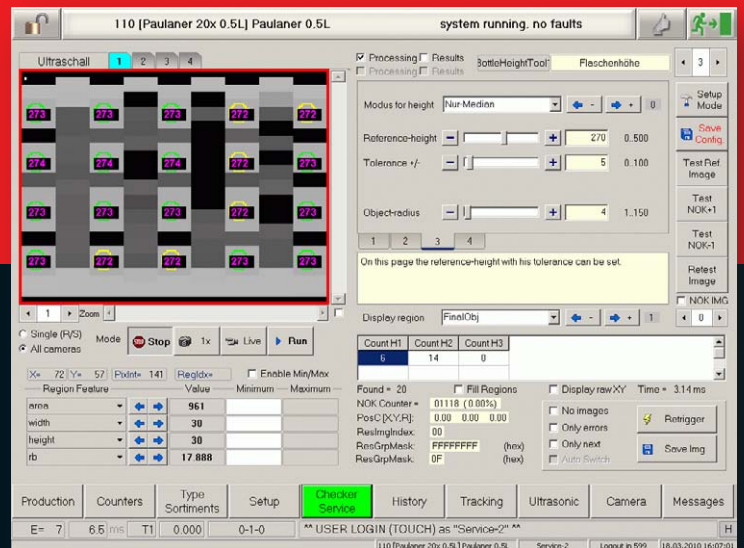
110 [Paulaner 20x 0.5L] Paulaner 0.5L

system running. no faults

Ultraschall 1 2 3 4

273 273 273 272 273
274 274 273 272 274
273 273 273 272 273
272 272 272 272 273

1 Zoom

Single (R/S)
All cameras

Mode

Stop 1x Live Run

X= 72 Y= 57 PixInt= 141 RegIdx=

Enable Min/Max

Region Feature | Value | Minimum | Maximum

| Region Feature | Value | Minimum | Maximum |
|---|---|---|---|
| area | 961 | | |
| width | 30 | | |
| height | 30 | | |
| rb | 17.888 | | |

Processing Results BottleHeightTool Flaschenhöhe

Processing Results

3

Modus for height Nur-Median 0

Reference-height 270 0..500

Tolerance +/- 5 0..100

Object-radius 4 1..150

1 2 3 4

On this page the reference-height with his tolerance can be set.

Setup Mode

Save Config.

Test Ref Image

Test NOK+1

Test NOK-1

Retest Image

NOK IMG

0

Display region FinalObj 1

| Count H1 | Count H2 | Count H3 |
|---|---|---|
| 6 | 14 | 0 |

Found = 20 Fill Regions Display raw XY Time = 3.14 ms

NOK Counter = .01118 (0.00%)

PosC [X,Y,R]: 0.00 0.00 0.00

ResImgIndex: 00

ResGrpMask: FFFFFFFF (hex)

ResGrpMask: 0F (hex)

No images

Only errors

Only next

Auto Switch

Retrigger

Save Img

Production Counters Type Sortiments Setup Checker Service History Tracking Ultrasonic Camera Messages

E= 7 6.5 ms T1 0.000 0-1-0 ** USER LOGIN (TOUCH) as "Service-2" ** H

110 [Paulaner 20x 0.5L] Paulaner 0.5L Service-2 Logout in 599 18-03-2010 16:07:01